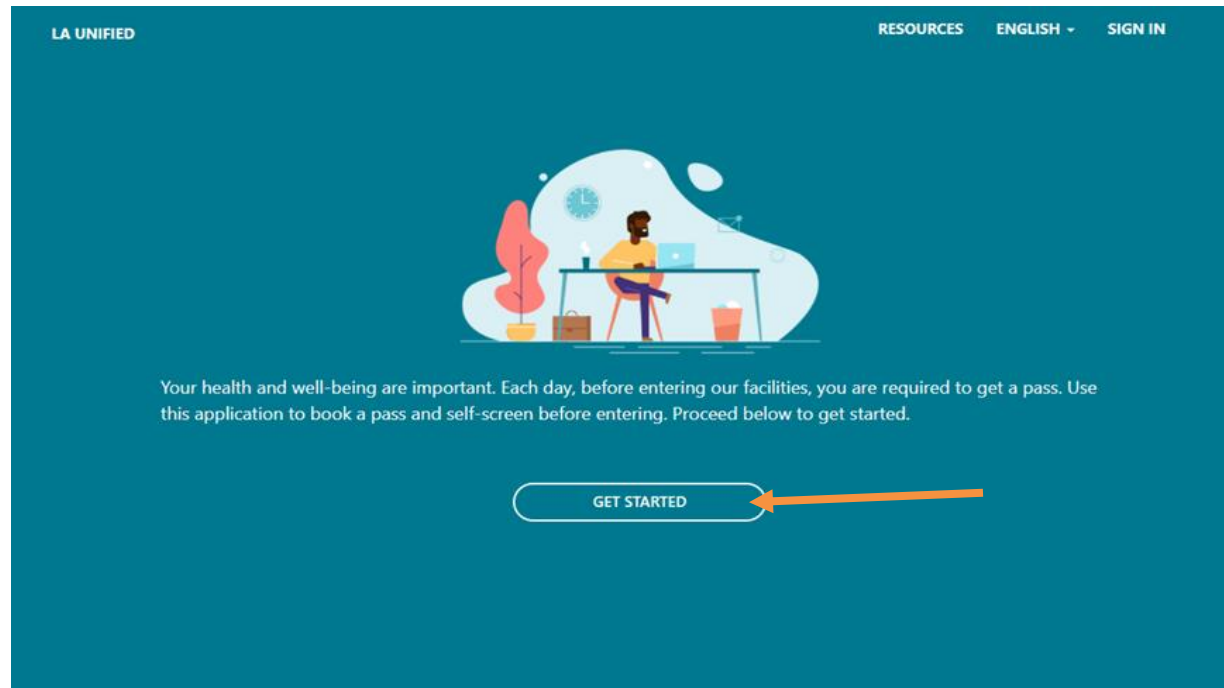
LA UNIFIED

RESOURCES ENGLISH SIGN IN

Your health and well-being are important. Each day, before entering our facilities, you are required to get a pass. Use this application to book a pass and self-screen before entering. Proceed below to get started.

GET STARTED